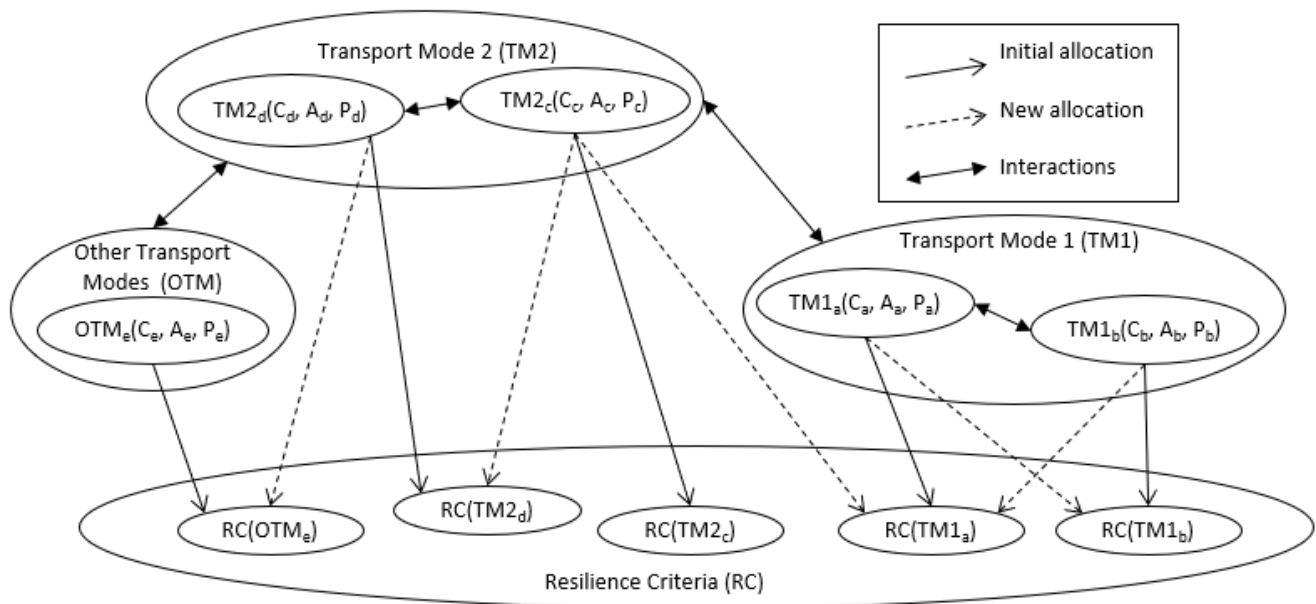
Transport Mode 2 (TM2)

$TM2_d(C_d, A_d, P_d)$

$TM2_c(C_c, A_c, P_c)$

Initial allocation

New allocation

Interactions

Other Transport Modes (OTM)

$OTM_e(C_e, A_e, P_e)$

Transport Mode 1 (TM1)

$TM1_a(C_a, A_a, P_a)$

$TM1_b(C_b, A_b, P_b)$

$RC(OTM_e)$

$RC(TM2_d)$

$RC(TM2_c)$

$RC(TM1_a)$

$RC(TM1_b)$

Resilience Criteria (RC)